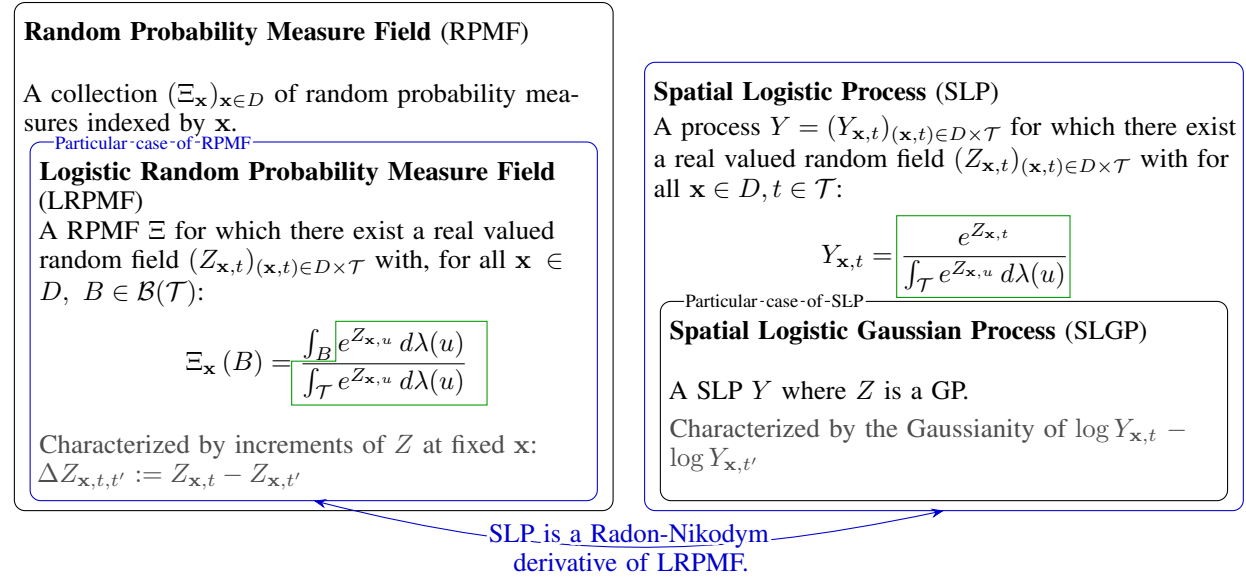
**Random Probability Measure Field** (RPMF)

A collection $(\Xi_{\mathbf{x}})_{\mathbf{x}\in D}$ of random probability measures indexed by $\mathbf{x}$.

Particular case of RPMF

**Logistic Random Probability Measure Field** (LRPMF)

A RPMF $\Xi$ for which there exist a real valued random field $(Z_{\mathbf{x},t})_{(\mathbf{x},t)\in D\times\mathcal{T}}$ with, for all $\mathbf{x} \in D,\ B \in \mathcal{B}(\mathcal{T})$:

$$\Xi_{\mathbf{x}}(B) = \frac{\int_B e^{Z_{\mathbf{x},u}}\, d\lambda(u)}{\int_{\mathcal{T}} e^{Z_{\mathbf{x},u}}\, d\lambda(u)}$$

Characterized by increments of $Z$ at fixed $\mathbf{x}$: $\Delta Z_{\mathbf{x},t,t'} := Z_{\mathbf{x},t} - Z_{\mathbf{x},t'}$

**Spatial Logistic Process** (SLP)

A process $Y = (Y_{\mathbf{x},t})_{(\mathbf{x},t)\in D\times\mathcal{T}}$ for which there exist a real valued random field $(Z_{\mathbf{x},t})_{(\mathbf{x},t)\in D\times\mathcal{T}}$ with for all $\mathbf{x}\in D, t\in\mathcal{T}$:

$$Y_{\mathbf{x},t} = \frac{e^{Z_{\mathbf{x},t}}}{\int_{\mathcal{T}} e^{Z_{\mathbf{x},u}}\, d\lambda(u)}$$

Particular case of SLP

**Spatial Logistic Gaussian Process** (SLGP)

A SLP $Y$ where $Z$ is a GP.

Characterized by the Gaussianity of $\log Y_{\mathbf{x},t} - \log Y_{\mathbf{x},t'}$

SLP is a Radon-Nikodym derivative of LRPMF.